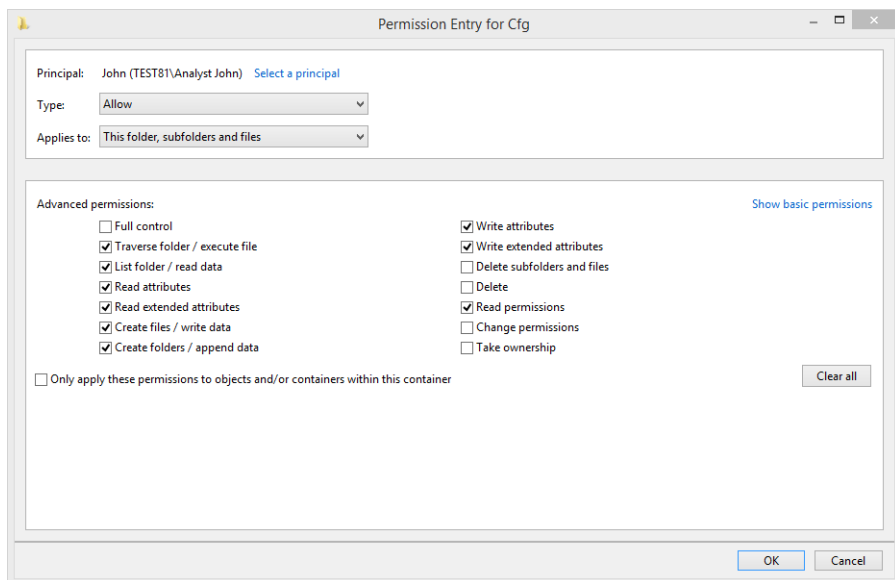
Permission Entry for Cfg

Principal: John (TEST81\Analyst John) Select a principal

Type: Allow

Applies to: This folder, subfolders and files

Advanced permissions:

Show basic permissions

Full control
Traverse folder / execute file
List folder / read data
Read attributes
Read extended attributes
Create files / write data
Create folders / append data

Write attributes
Write extended attributes
Delete subfolders and files
Delete
Read permissions
Change permissions
Take ownership

Only apply these permissions to objects and/or containers within this container

Clear all

OK
Cancel